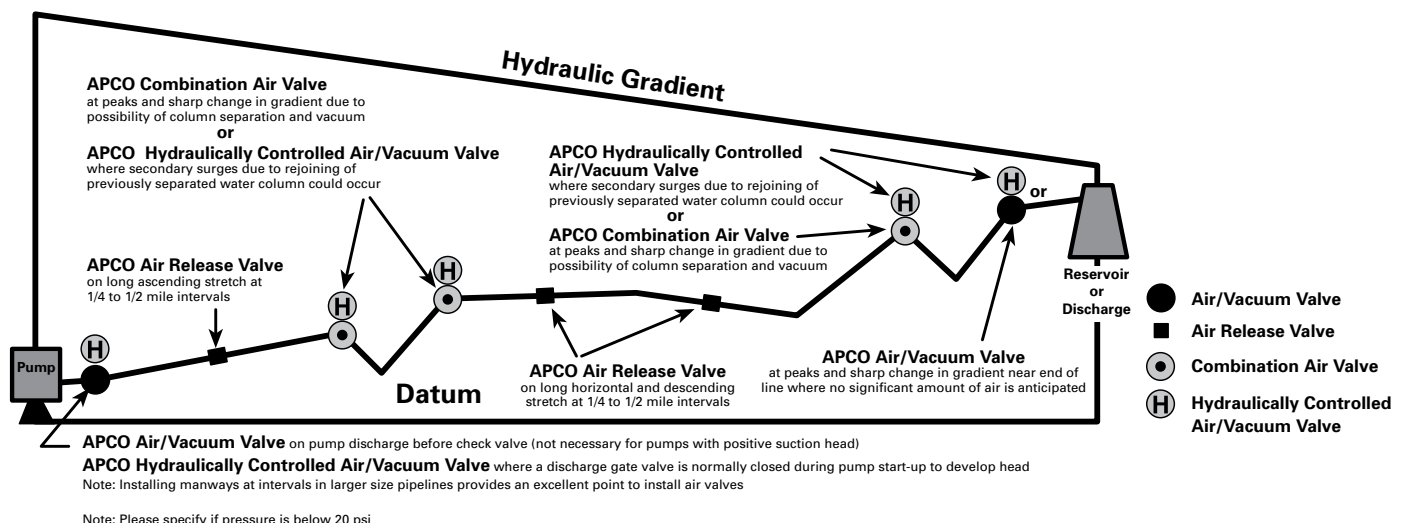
Hydraulic Gradient

APCO Combination Air Valve at peaks and sharp change in gradient due to possibility of column separation and vacuum

or

APCO Hydraulically Controlled Air/Vacuum Valve where secondary surges due to rejoining of previously separated water column could occur

APCO Hydraulically Controlled Air/Vacuum Valve where secondary surges due to rejoining of previously separated water column could occur

or

APCO Combination Air Valve at peaks and sharp change in gradient due to possibility of column separation and vacuum

H

H

H

H or

H

APCO Air Release Valve on long ascending stretch at 1/4 to 1/2 mile intervals

Reservoir or Discharge

Pump

Datum

APCO Air Release Valve on long horizontal and descending stretch at 1/4 to 1/2 mile intervals

APCO Air/Vacuum Valve at peaks and sharp change in gradient near end of line where no significant amount of air is anticipated

Air/Vacuum Valve

Air Release Valve

Combination Air Valve

H Hydraulically Controlled Air/Vacuum Valve

APCO Air/Vacuum Valve on pump discharge before check valve (not necessary for pumps with positive suction head)

APCO Hydraulically Controlled Air/Vacuum Valve where a discharge gate valve is normally closed during pump start-up to develop head

Note: Installing manways at intervals in larger size pipelines provides an excellent point to install air valves

Note: Please specify if pressure is below 20 psi